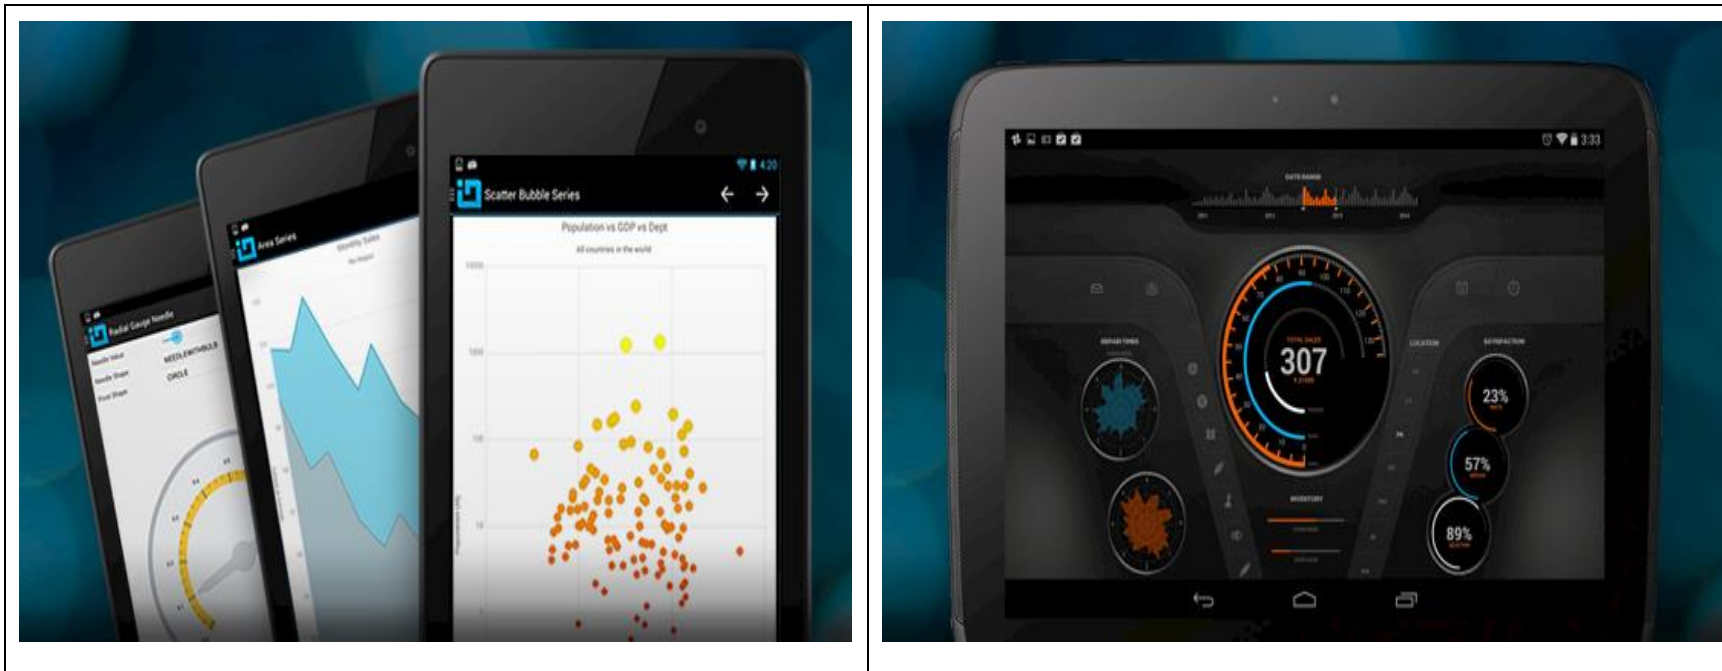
Radial Gauge Needle

Needle Value

Needle Shape NEEDLEWITHBULB

Pivot Shape CIRCLE

Area Series

Monthly Sales

4:20

Scatter Bubble Series

Population vs GDP vs Dept

All countries in the world

1000

100

10

3:33

DATE RANGE

307

TOTAL SALES

REPAIR TIMES

LOCATION

SATISFACTION

23%

57%

89%

INVENTORY